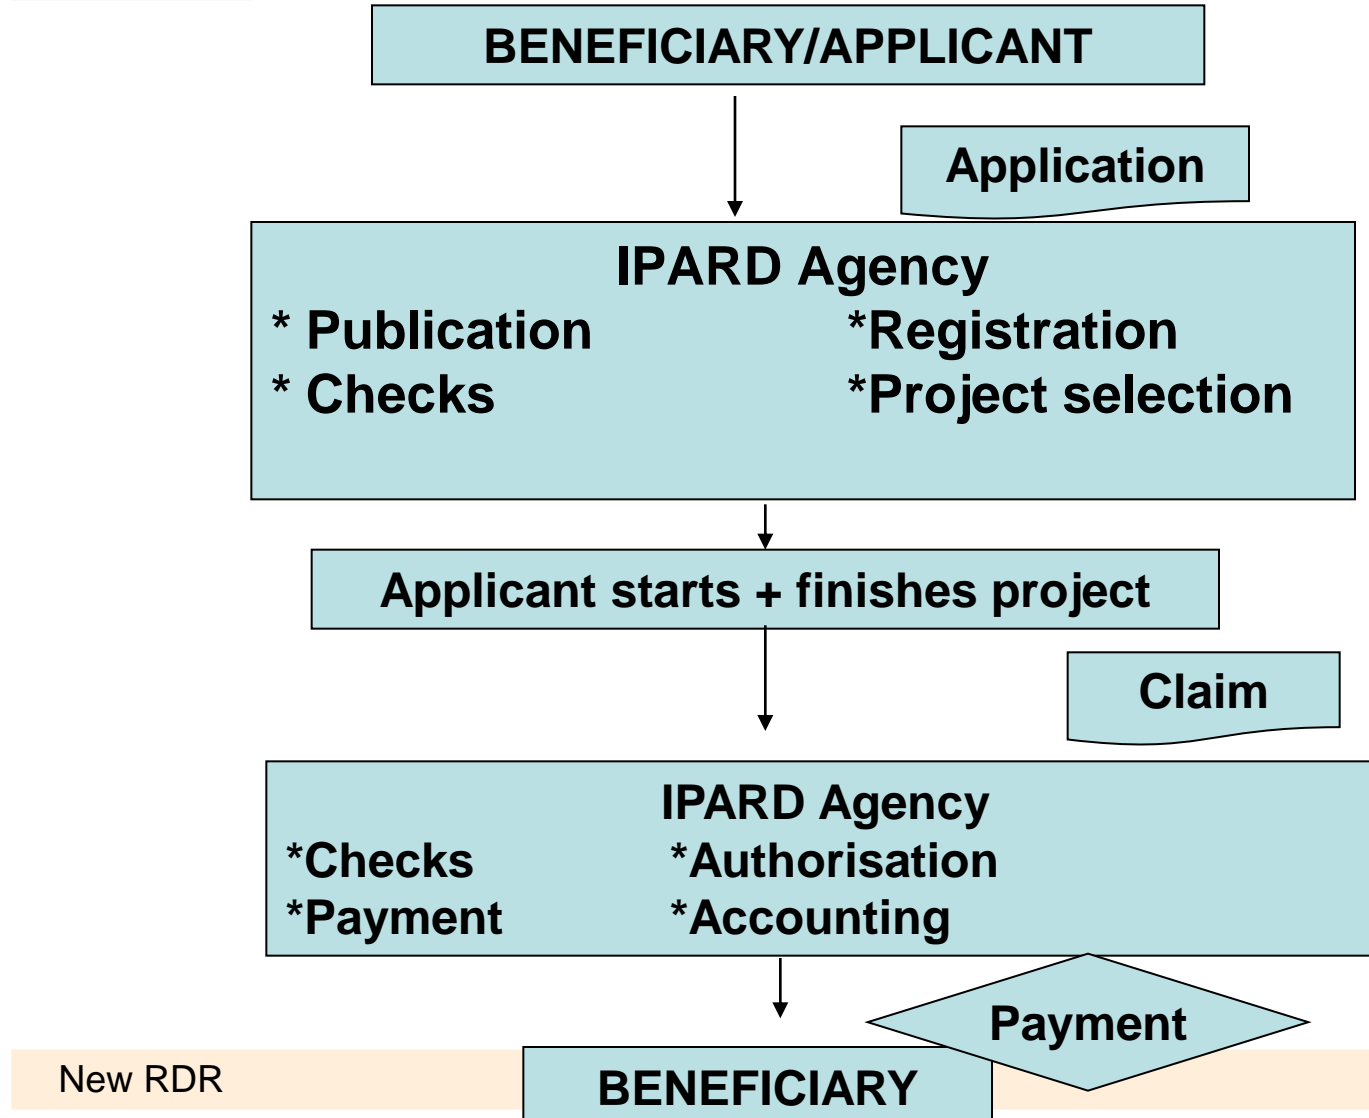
BENEFICIARY/APPLICANT

Application

IPARD Agency

* Publication

*Registration

* Checks

*Project selection

Applicant starts + finishes project

Claim

IPARD Agency

*Checks

*Authorisation

*Payment

*Accounting

Payment

New RDR

BENEFICIARY